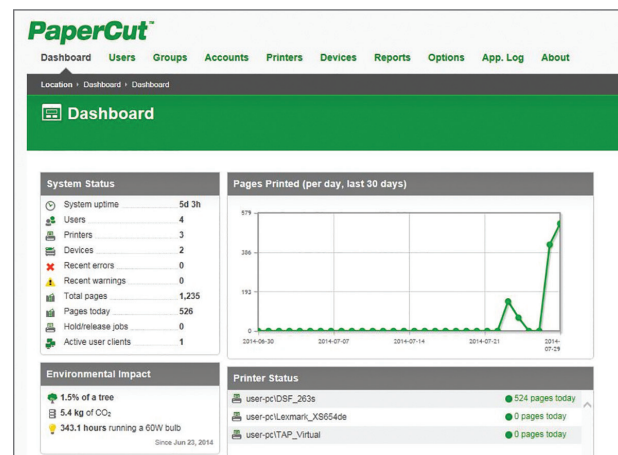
PaperCut™

Dashboard Users Groups Accounts Printers Devices Reports Options App. Log About

Location › Dashboard › Dashboard

Dashboard

System Status

| | |
|---|---|
| System uptime | 5d 3h |
| Users | 4 |
| Printers | 3 |
| Devices | 2 |
| Recent errors | 0 |
| Recent warnings | 0 |
| Total pages | 1,235 |
| Pages today | 526 |
| Hold/release jobs | 0 |
| Active user clients | 1 |

Pages Printed (per day, last 30 days)

579
386
193
0
2014-06-30 2014-07-07 2014-07-14 2014-07-21 2014-07-29

Environmental Impact

1.5% of a tree
5.4 kg of $CO_2$
343.1 hours running a 60W bulb
Since Jun 23, 2014

Printer Status

| | |
|---|---|
| user-pc\DSF_263s | 524 pages today |
| user-pc\Lexmark_XS654de | 0 pages today |
| user-pc\TAP_Virtual | 0 pages today |